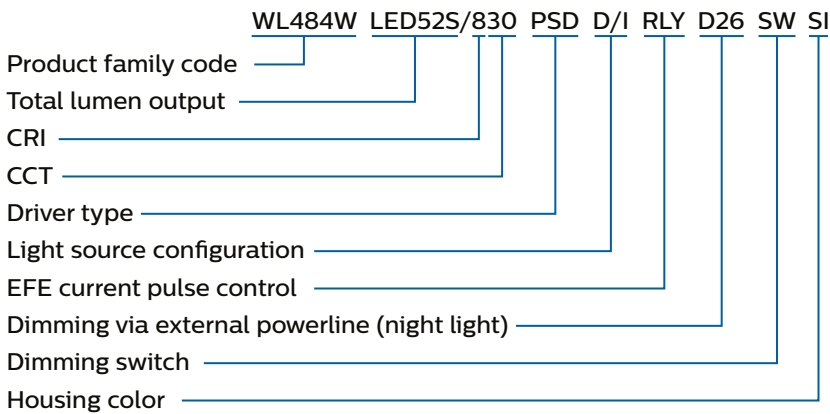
WL484W LED52S/830 PSD D/I RLY D26 SW SI

Product family code
Total lumen output
CRI
CCT
Driver type
Light source configuration
EFE current pulse control
Dimming via external powerline (night light)
Dimming switch
Housing color